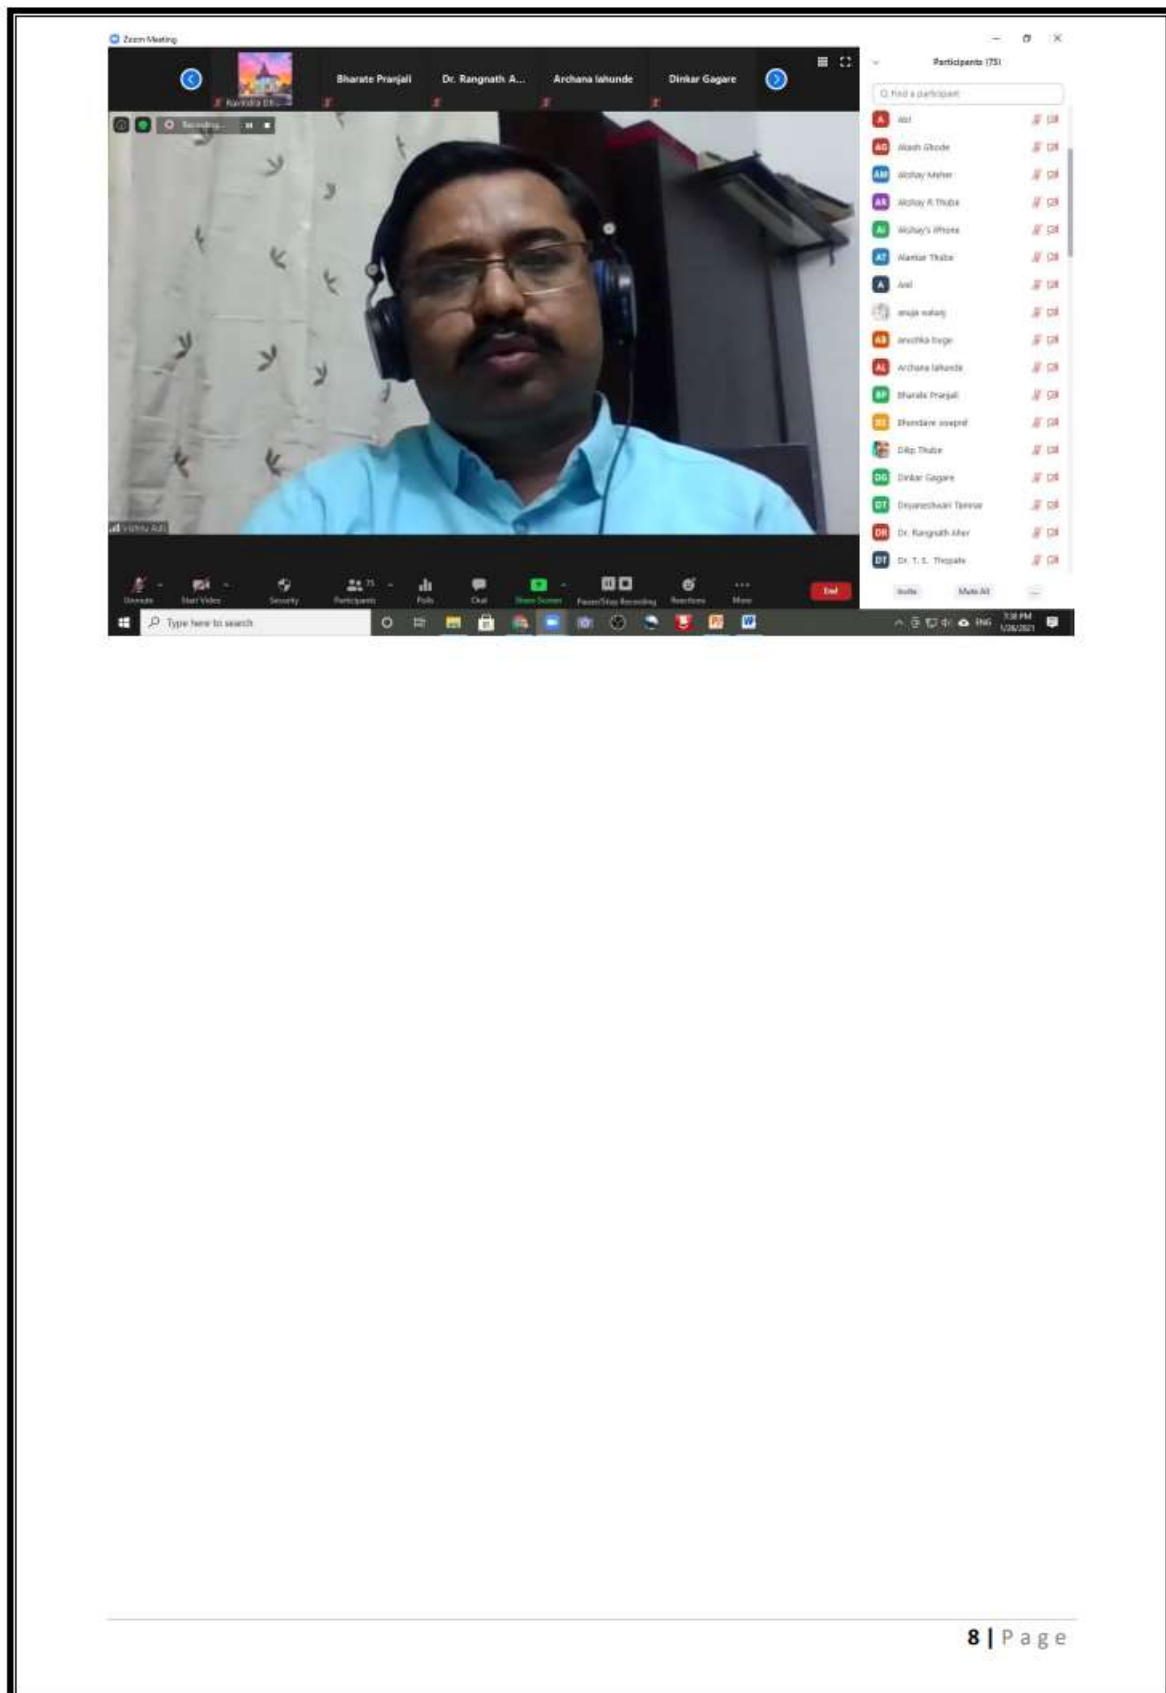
Zoom Meeting

Ravindra Dh...

Bharate Pranjali

Dr. Rangnath A...

Archana lahunde

Dinkar Gagare

Recording...

Participants (75)

Find a participant

A Abl
AG Akash Ghode
AM Akshay Meher
AR Akshay R Thube
AI Akshay's iPhone
AT Alankar Thube
A Anil
anuja watarj
AB anushka bage
AL Archana lahunde
BP Bharate Pranjali
BS Bhandare swapnil
Dilip Thube
DG Dinkar Gagare
DT Dnyaneshwari Tamnar
DR Dr. Rangnath Aher
DT Dr. T. S. Thopate

Invite Mute All ...

Vishnu Adi

Unmute Start Video Security Participants 75 Polls Chat Share Screen Pause/Stop Recording Reactions More End

Type here to search

ENG 7:38 PM 1/28/2021

8 | Page